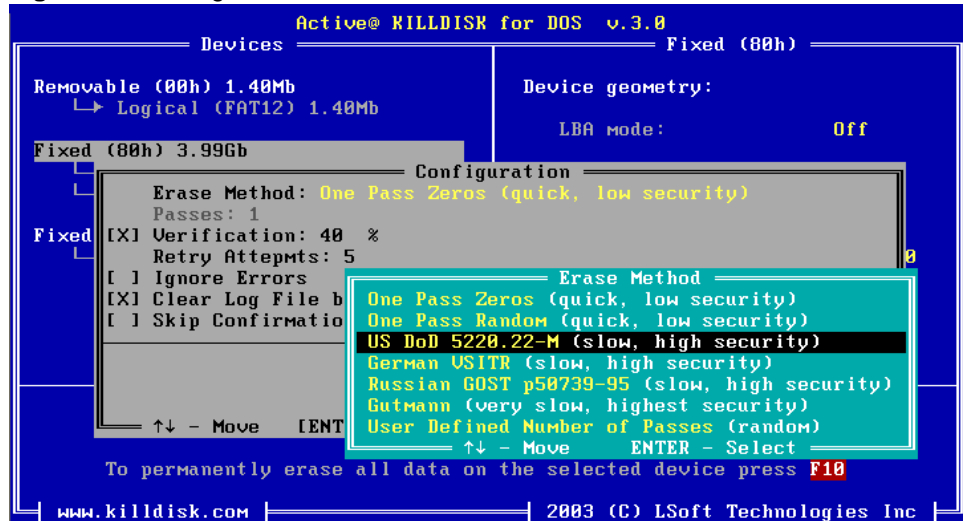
Active@ KILLDISK for DOS v.3.0

Devices

Removable (00h) 1.40Mb
Logical (FAT12) 1.40Mb

Fixed (80h) 3.99Gb

Fixed

Fixed (80h)

Device geometry:

LBA mode: Off

Configuration

Erase Method: One Pass Zeros (quick, low security)
Passes: 1
[X] Verification: 40 %
Retry Attepmts: 5
[ ] Ignore Errors
[X] Clear Log File b
[ ] Skip Confirmatio

↑↓ - Move [ENT

Erase Method
One Pass Zeros (quick, low security)
One Pass Random (quick, low security)
US DoD 5220.22-M (slow, high security)
German VSITR (slow, high security)
Russian GOST p50739-95 (slow, high security)
Gutmann (very slow, highest security)
User Defined Number of Passes (random)
↑↓ - Move ENTER - Select

To permanently erase all data on the selected device press F10

www.killdisk.com

2003 (C) LSoft Technologies Inc